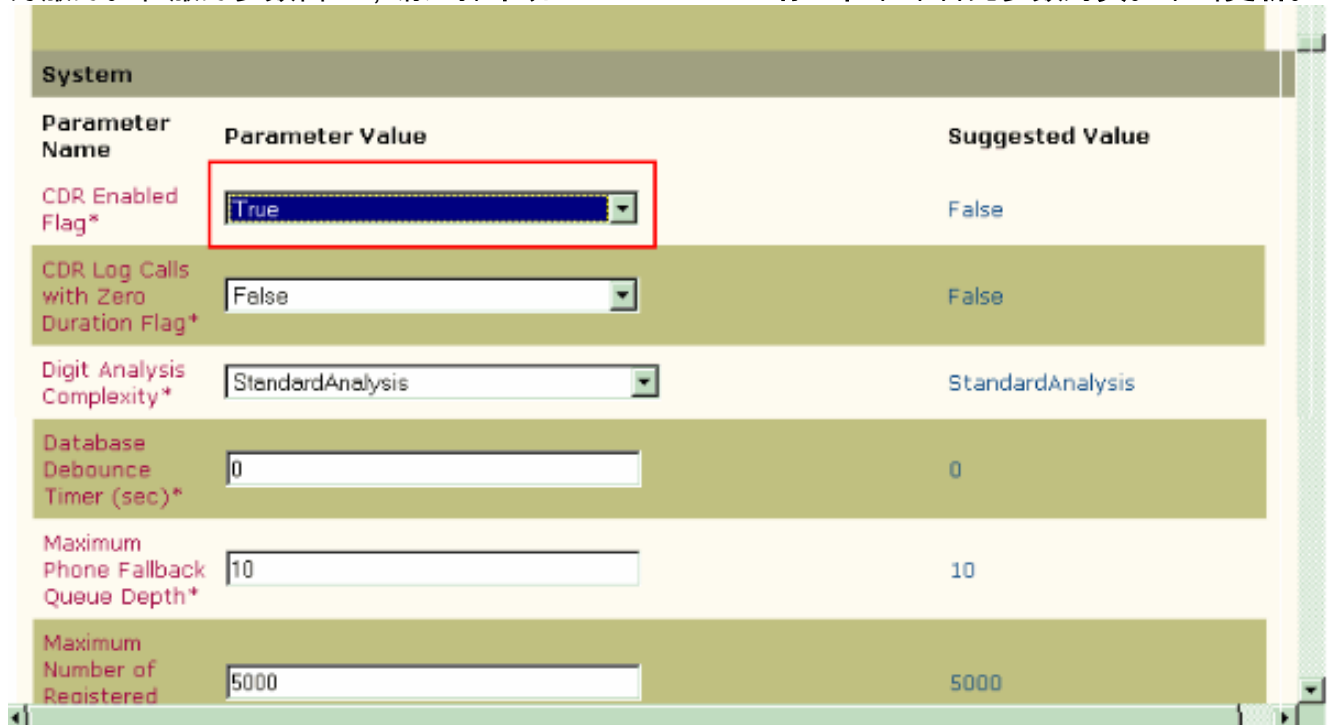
System

| Parameter Name | Parameter Value | Suggested Value |
|---|---|---|
| CDR Enabled Flag* | True | False |
| CDR Log Calls with Zero Duration Flag* | False | False |
| Digit Analysis Complexity* | StandardAnalysis | StandardAnalysis |
| Database Debounce Timer (sec)* | 0 | 0 |
| Maximum Phone Fallback Queue Depth* | 10 | 10 |
| Maximum Number of Registered | 5000 | 5000 |